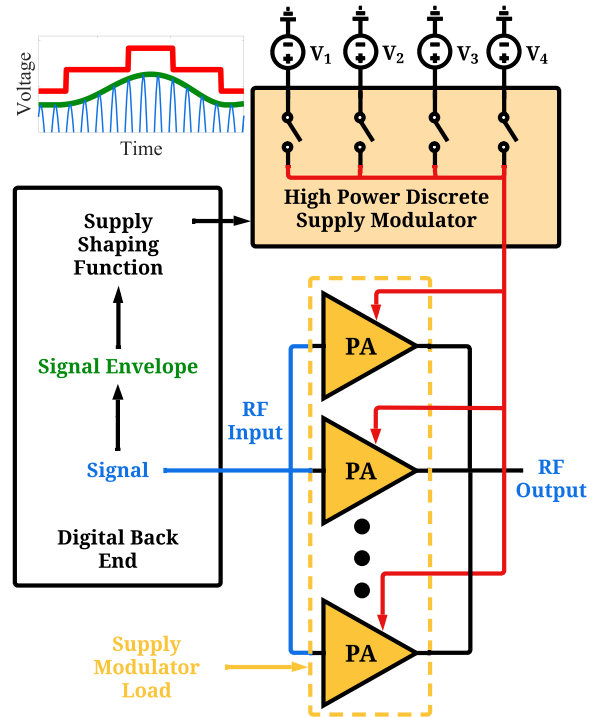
Voltage

Time

$V_1$ $V_2$ $V_3$ $V_4$

High Power Discrete Supply Modulator

Supply Shaping Function

Signal Envelope

Signal

Digital Back End

RF Input

PA

PA

PA

RF Output

Supply Modulator Load